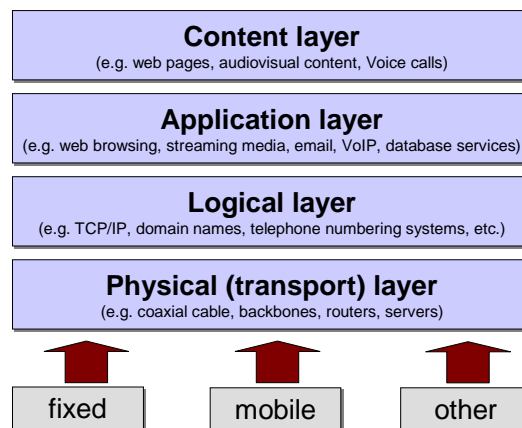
Content layer
(e.g. web pages, audiovisual content, Voice calls)

Application layer
(e.g. web browsing, streaming media, email, VoIP, database services)

Logical layer
(e.g. TCP/IP, domain names, telephone numbering systems, etc.)

Physical (transport) layer
(e.g. coaxial cable, backbones, routers, servers)

fixed

mobile

other